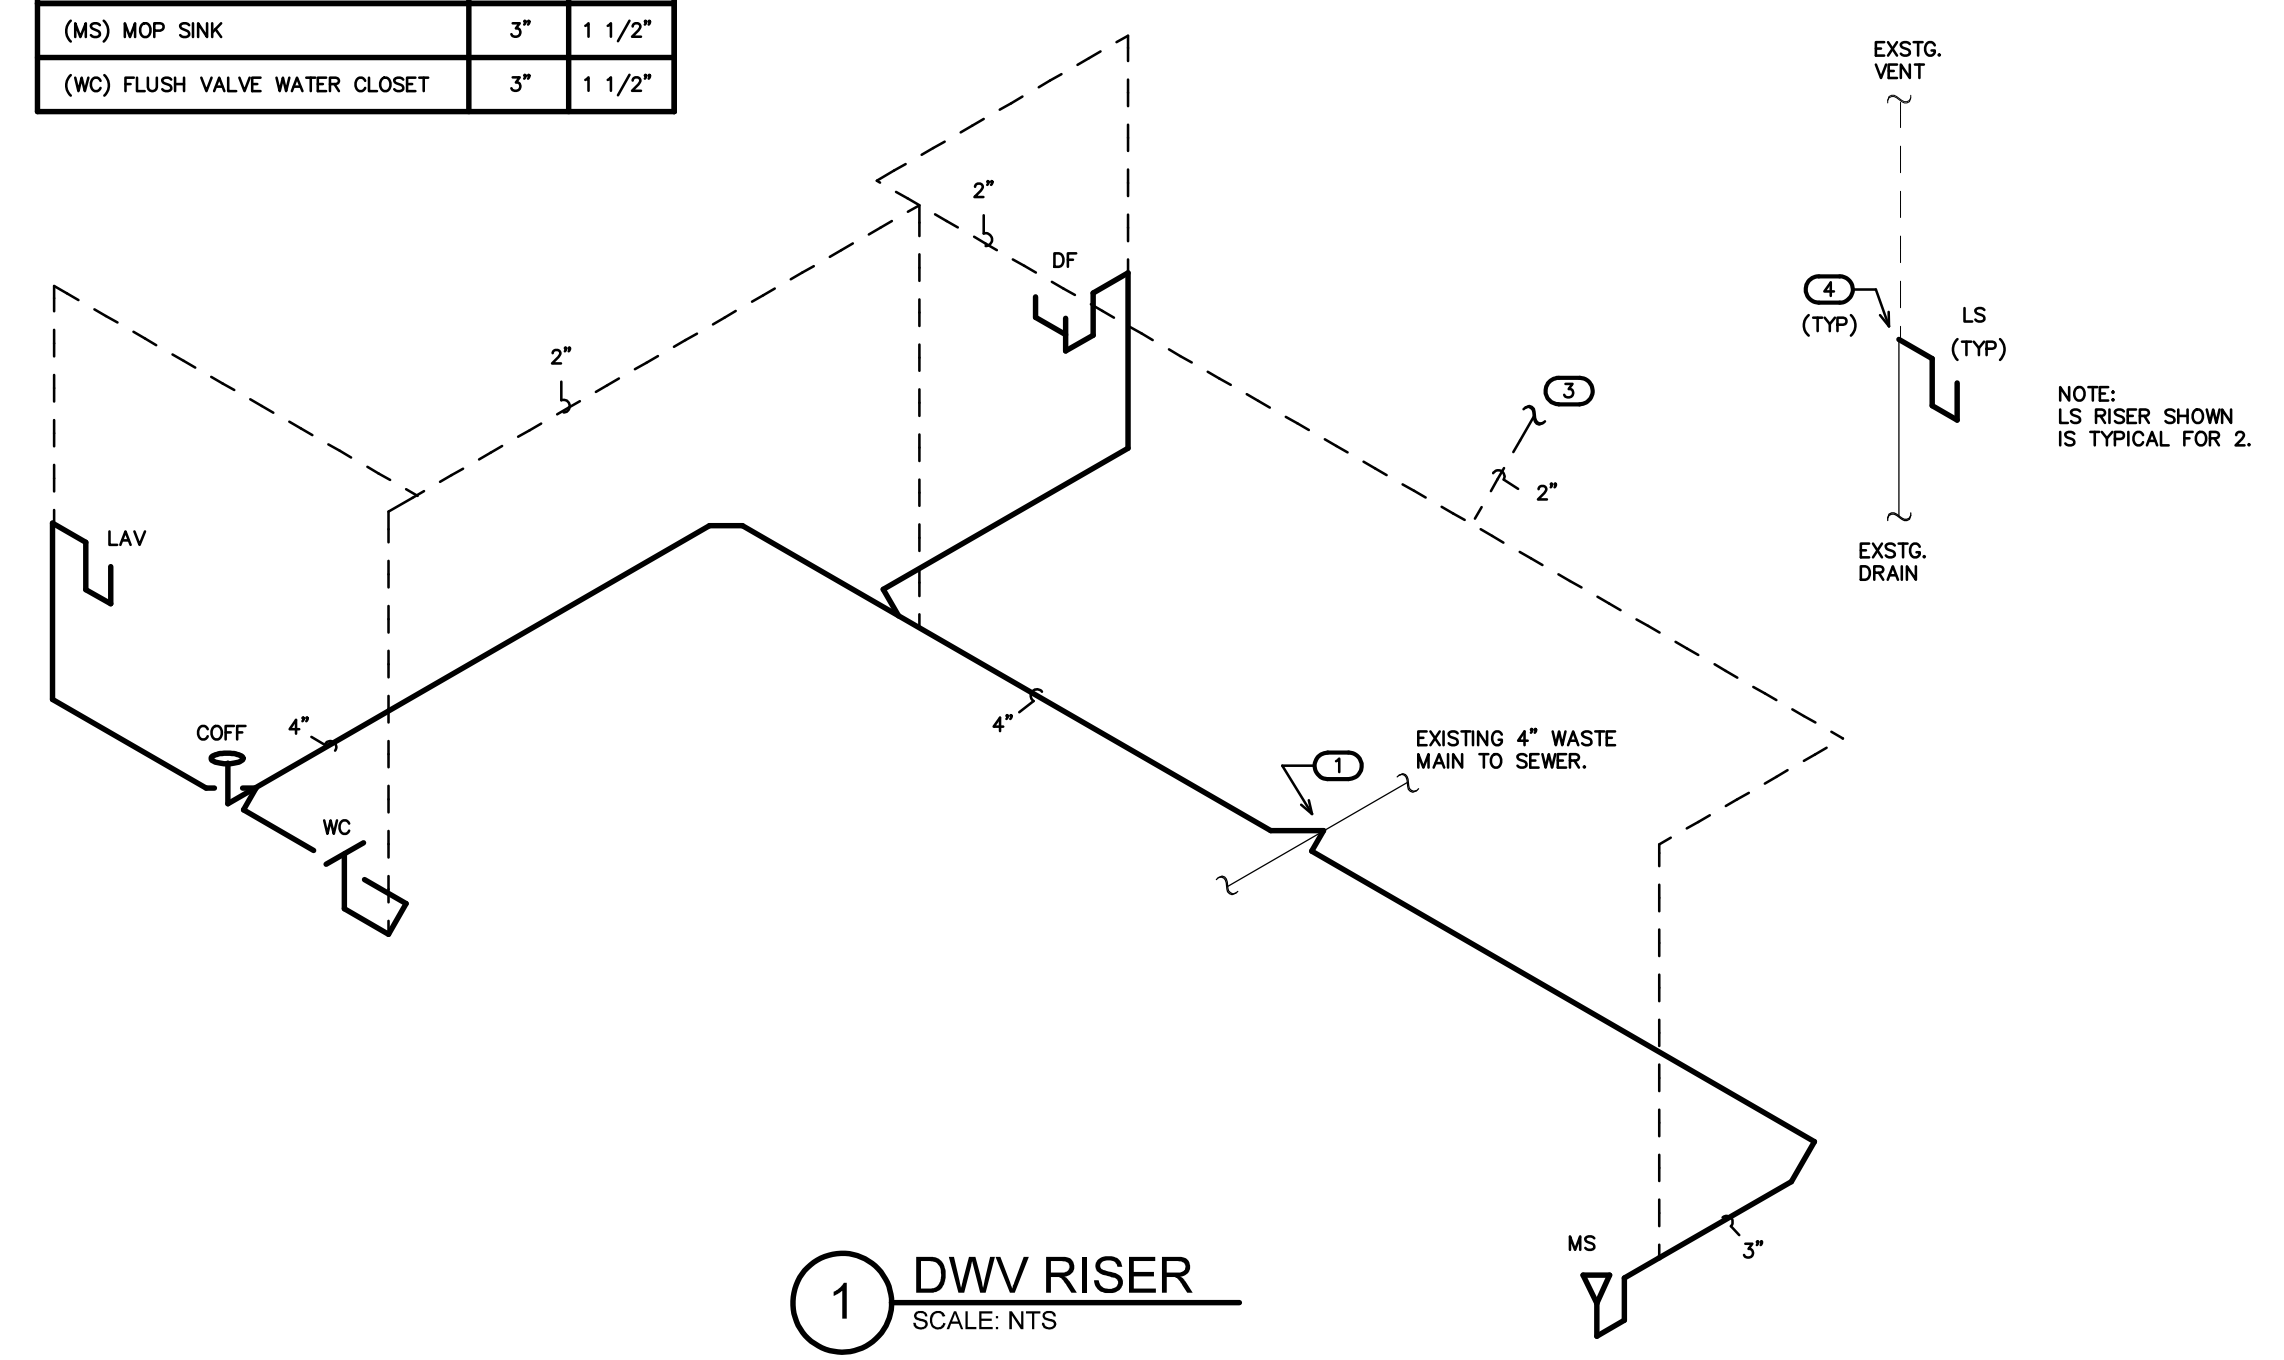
| (MS) MOP SINK | 3" | 1 1/2" |
|---|---|---|
| (WC) FLUSH VALVE WATER CLOSET | 3" | 1 1/2" |

EXSTG. VENT

4 (TYP)

LS (TYP)

NOTE: LS RISER SHOWN IS TYPICAL FOR 2.

EXSTG. DRAIN

2"

DF

2"

3

2"

LAV

COFF

4"

4"

1

EXISTING 4" WASTE MAIN TO SEWER.

WC

MS

3"

1 DWV RISER
SCALE: NTS